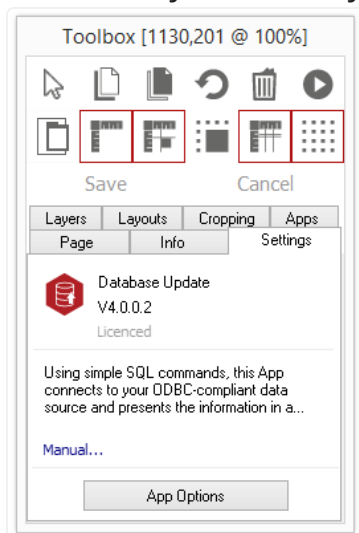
Toolbox [1130,201 @ 100%]

Save

Cancel

Layers

Layouts

Cropping

Apps

Page

Info

Settings

Database Update

V4.0.0.2

Licenced

Using simple SQL commands, this App connects to your ODBC-compliant data source and presents the information in a...

Manual...

App Options